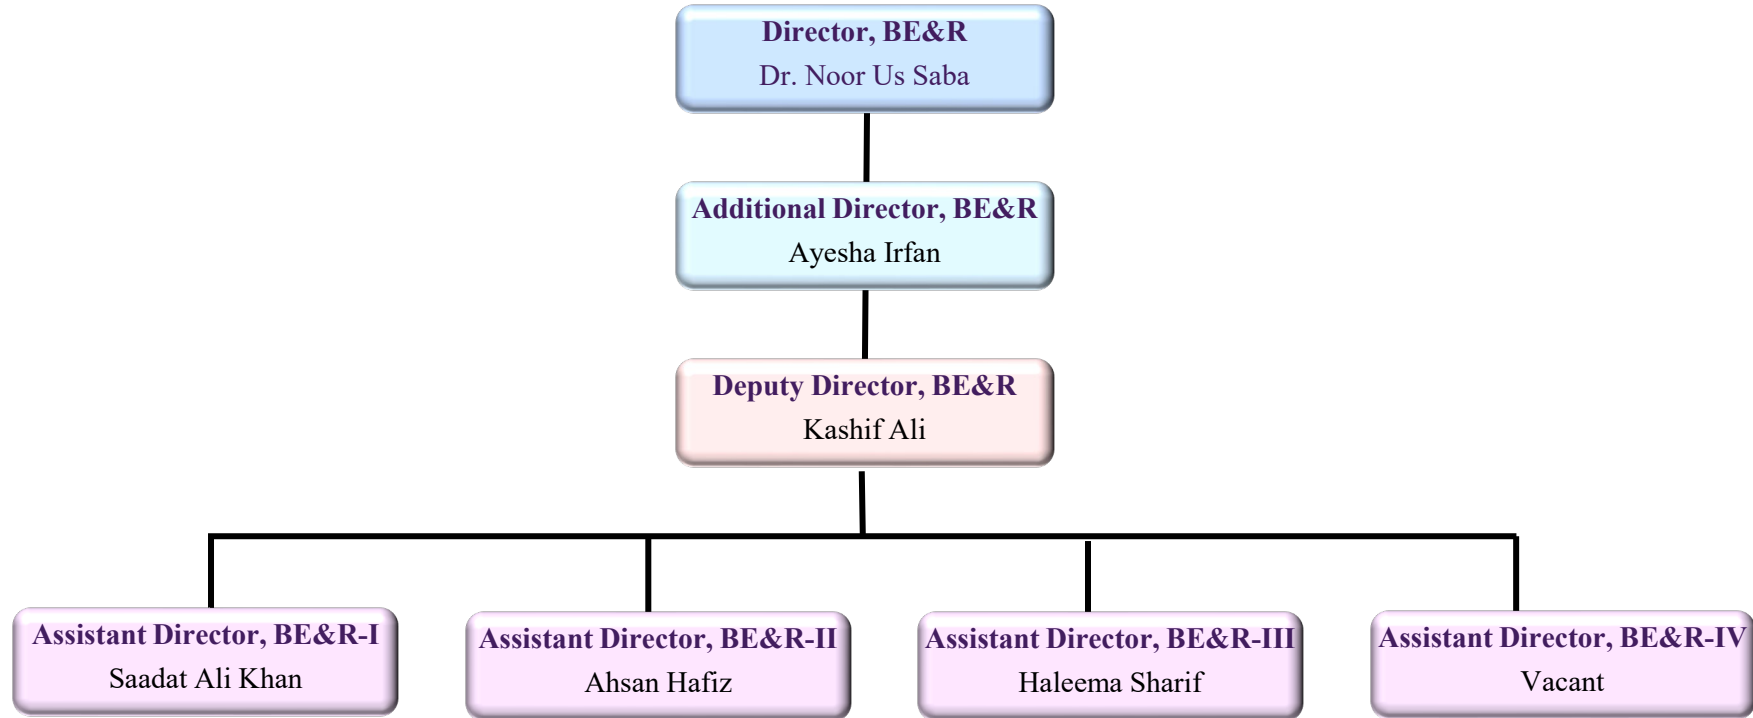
Director, BE&R
Dr. Noor Us Saba

Additional Director, BE&R
Ayesha Irfan

Deputy Director, BE&R
Kashif Ali

Assistant Director, BE&R-I
Saadat Ali Khan

Assistant Director, BE&R-II
Ahsan Hafiz

Assistant Director, BE&R-III
Haleema Sharif

Assistant Director, BE&R-IV
Vacant